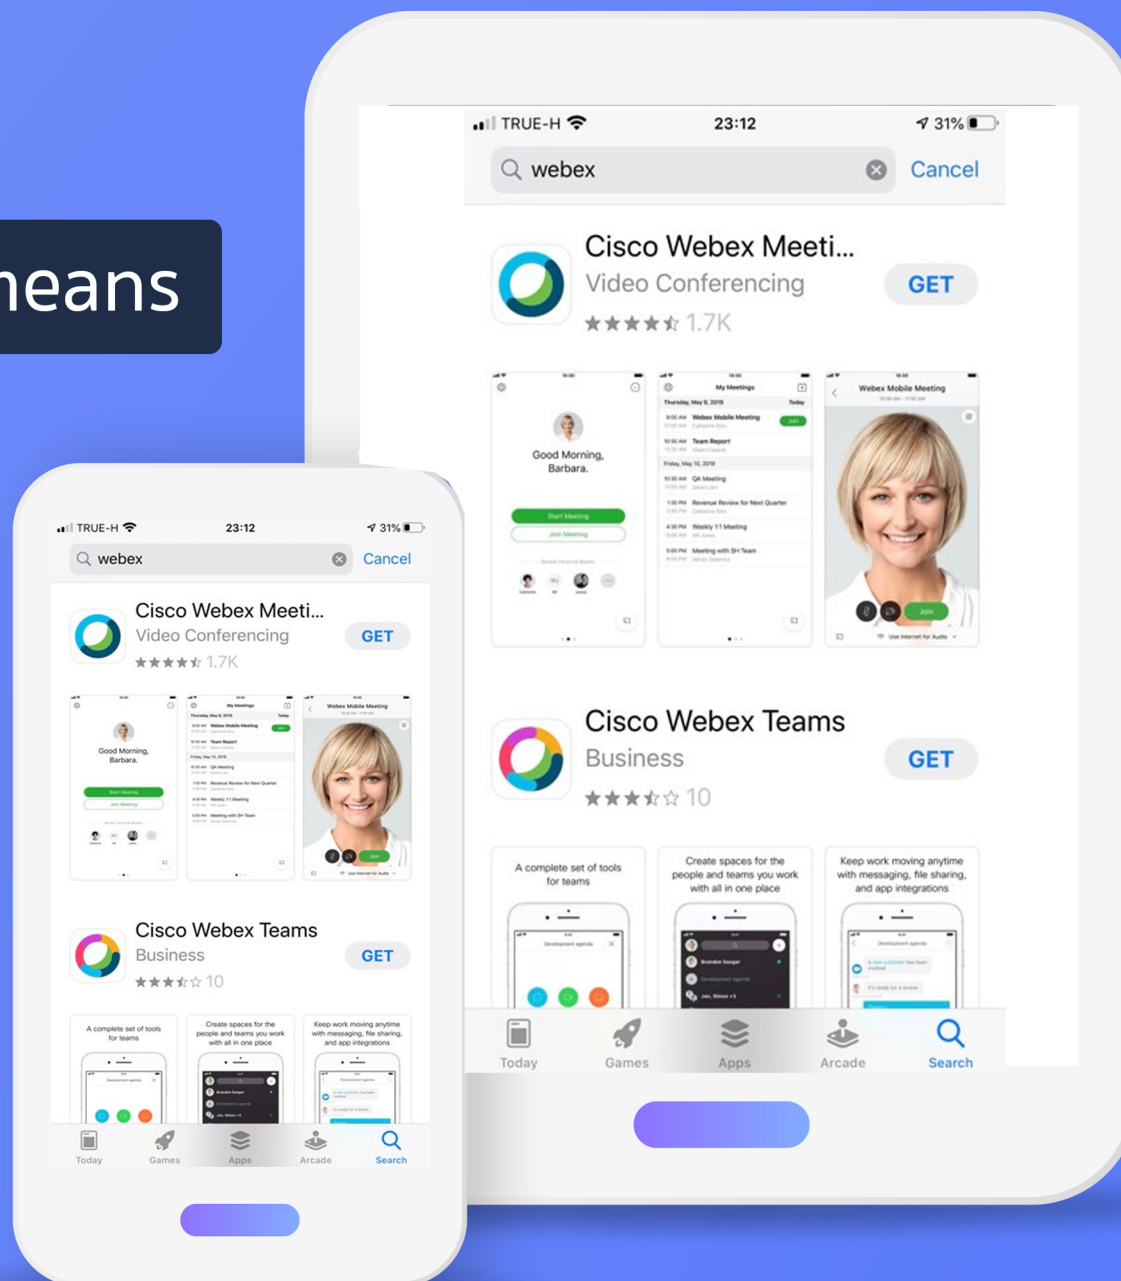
neans

TRUE-H 23:12 31%

webex

Cancel

Cisco Webex Meeti...

Video Conferencing

GET

1.7K

Good Morning, Barbara.

Start Meeting

Join Meeting

My Meetings

Thursday, May 9, 2019

Webex Mobile Meeting

Team Report

Friday, May 10, 2019

QA Meeting

Revenue Review for Next Quarter

Weekly 1:1 Meeting

Meeting with SH Team

Webex Mobile Meeting

Join

Use Internet for Audio

Cisco Webex Teams

Business

GET

10

A complete set of tools for teams

Create spaces for the people and teams you work with all in one place

Keep work moving anytime with messaging, file sharing, and app integrations

Development agenda

Today

Games

Apps

Arcade

Search

TRUE-H 23:12 31%

webex

Cancel

Cisco Webex Meeti...

Video Conferencing

GET

1.7K

Good Morning, Barbara.

Cisco Webex Teams

Business

GET

10

A complete set of tools for teams

Create spaces for the people and teams you work with all in one place

Keep work moving anytime with messaging, file sharing, and app integrations

Today

Games

Apps

Arcade

Search